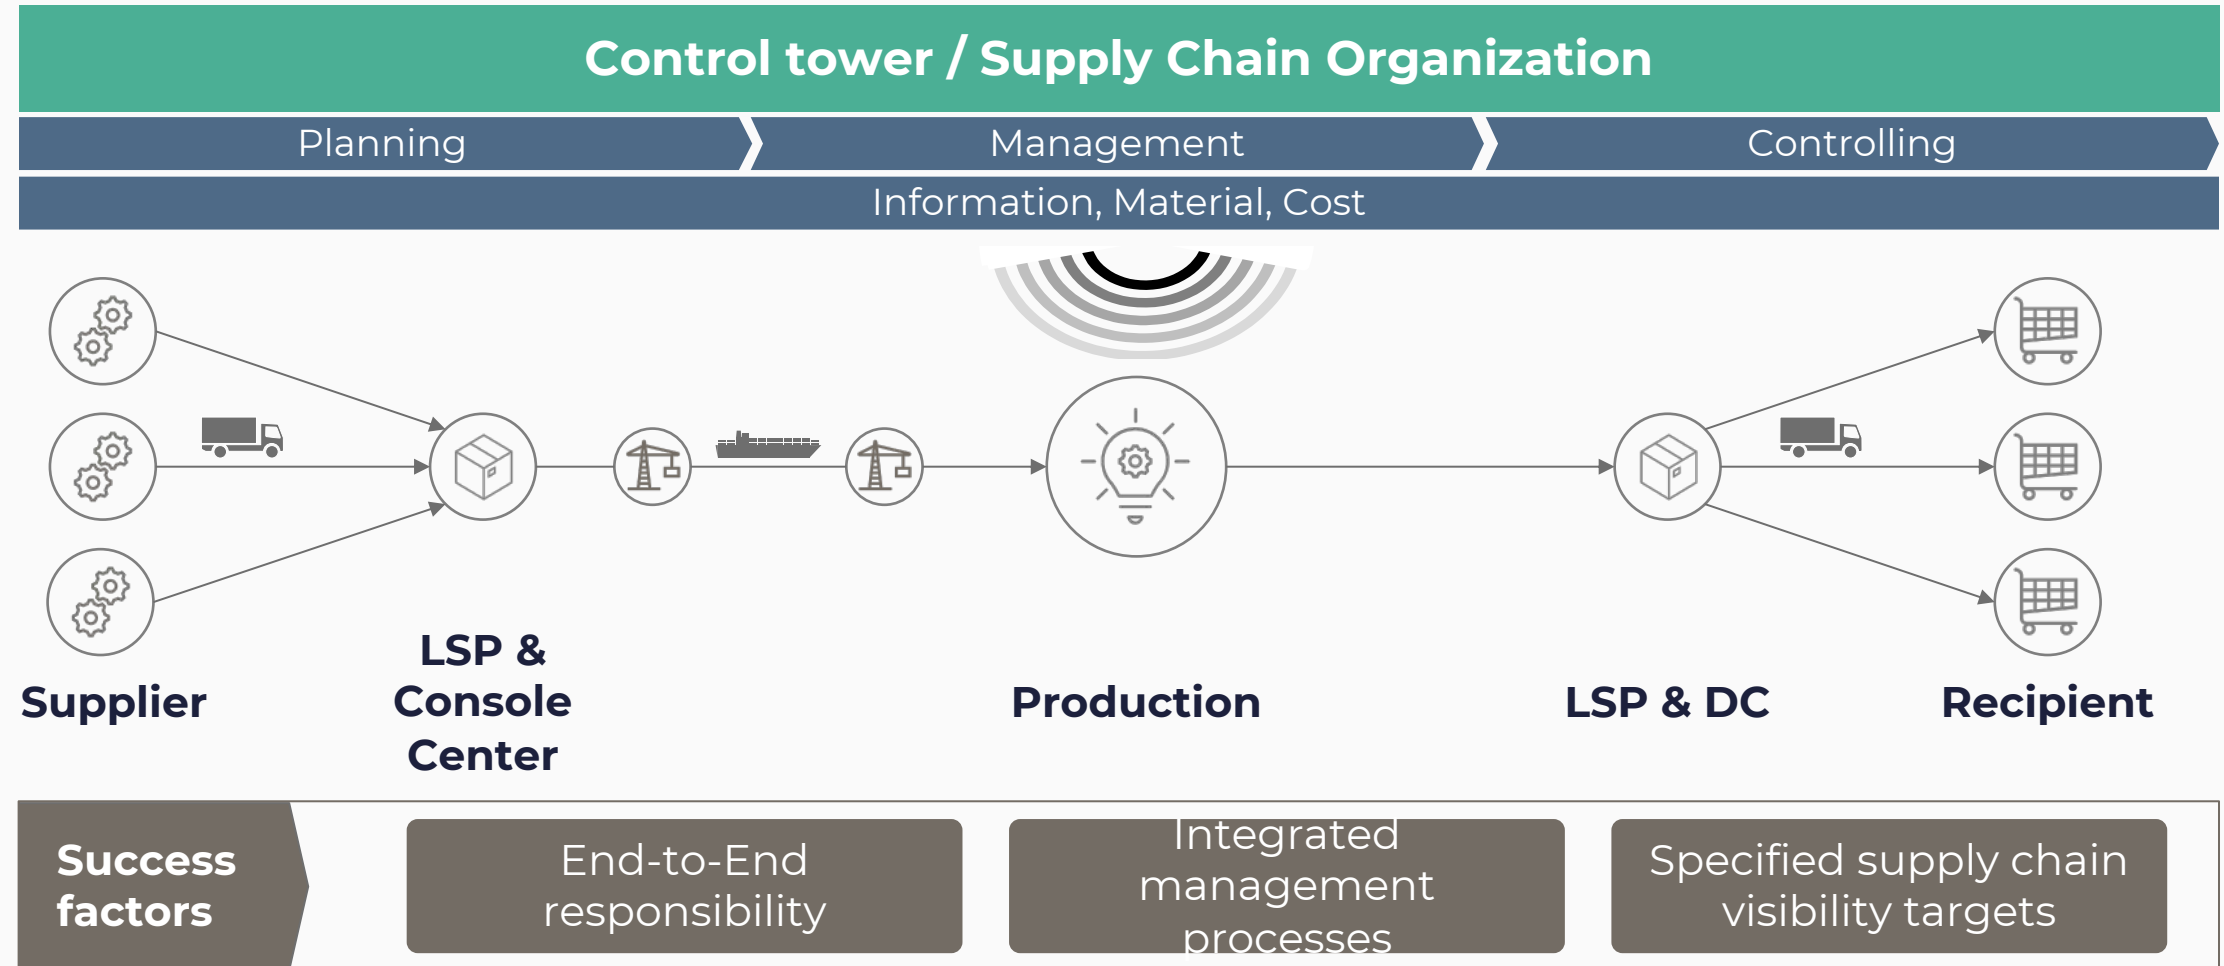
Control tower / Supply Chain Organization

Planning

Management

Controlling

Information, Material, Cost

Supplier

LSP & Console Center

Production

LSP & DC

Recipient

Success factors

End-to-End responsibility

Integrated management processes

Specified supply chain visibility targets